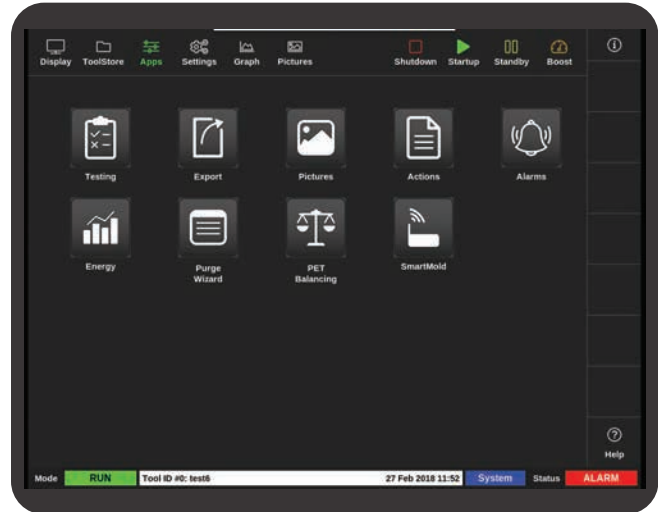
Display ToolStore Apps Settings Graph Pictures Shutdown Startup Standby Boost

Testing
Export
Pictures
Actions
Alarms
Energy
Purge Wizard
PET Balancing
SmartMold

Help

Mode RUN Tool ID #0: test6 27 Feb 2018 11:52 System Status ALARM